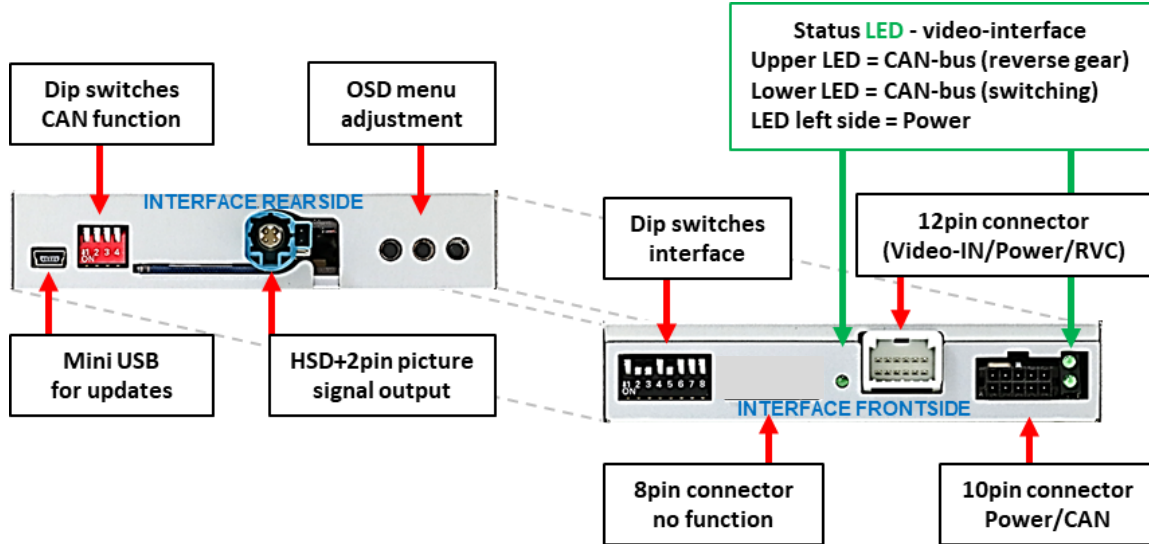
Status LED - video-interface
Upper LED = CAN-bus (reverse gear)
Lower LED = CAN-bus (switching)
LED left side = Power

Dip switches CAN function

OSD menu adjustment

INTERFACE REARSIDE

1 2 3 4
ON

Dip switches interface

12pin connector (Video-IN/Power/RVC)

Mini USB for updates

HSD+2pin picture signal output

1 2 3 4 5 6 7 8
ON

INTERFACE FRONTSIDE

8pin connector no function

10pin connector Power/CAN